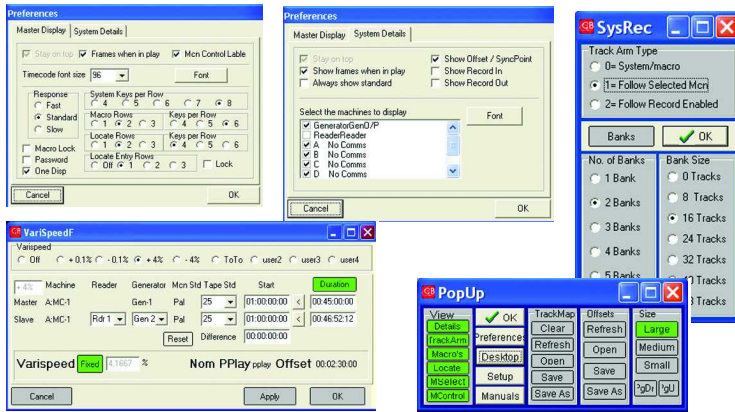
Preferences
Master Display | System Details

Stay on top
Frames when in play
Mcn Control Lable
Timecode font size 96
Font
Response
Fast
Standard
Slow
System Keys per Row
4 5 6 7 8
Macro Rows
1 2 3
Keys per Row
4 5 6
Locate Rows
1 2 3
Keys per Row
4 5 6
Locate Entry Rows
Off 1 2 3
Macro Lock
Password
One Disp
Lock
Cancel
OK

Preferences
Master Display | System Details
Stay on top
Show frames when in play
Always show standard
Show Offset / SyncPoint
Show Record In
Show Record Out
Select the machines to display
GeneratorGenO/P
ReaderReader
A No Comms
B No Comms
C No Comms
D No Comms
Font
Cancel
OK

SysRec
Track Arm Type
0= System/macro
1= Follow Selected Mcn
2= Follow Record Enabled
Banks
OK
No. of Banks
1 Bank
2 Banks
3 Banks
4 Banks
5 Banks
Bank Size
0 Tracks
8 Tracks
16 Tracks
24 Tracks
32 Tracks
40 Tracks
48 Tracks

VariSpeedF
Varispeed
Off + 0.1% - 0.1% + 4% - 4% ToTo user2 user3 user4
+ 4% Machine Reader Generator Mcn Std Tape Std Start Duration
Master A:MC-1 Gen-1 Pal 25 01:00:00:00 < 00:45:00:00
Slave A:MC-1 Rdr 1 Gen 2 Pal 25 01:00:00:00 < 00:46:52:12
Reset Difference 00:00:00:00
Varispeed Fixed 4.1667 % Nom PPlay pplay Offset 00:02:30:00
Cancel
Apply
OK

PopUp
View
Details
TrackArm
Macro's
Locate
MSelect
MControl
OK
Preferences
Desktop
Setup
Manuals
TrackMap
Clear
Refresh
Open
Save
Save As
Offsets
Refresh
Open
Save
Save As
Size
Large
Medium
Small
?gDr
?gU